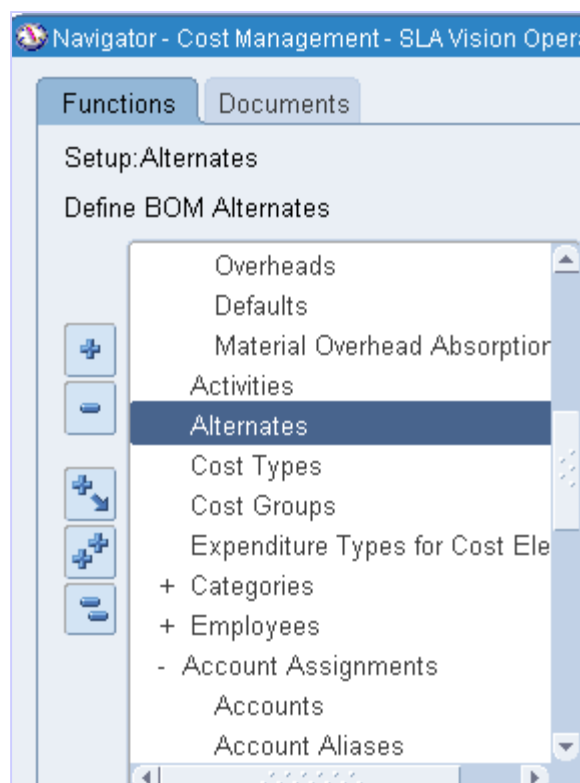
Navigator - Cost Management - SLA Vision Opera

Functions Documents

Setup:Alternates

Define BOM Alternates

Overheads
Defaults
Material Overhead Absorptior
Activities
Alternates
Cost Types
Cost Groups
Expenditure Types for Cost Ele
+ Categories
+ Employees
- Account Assignments
Accounts
Account Aliases